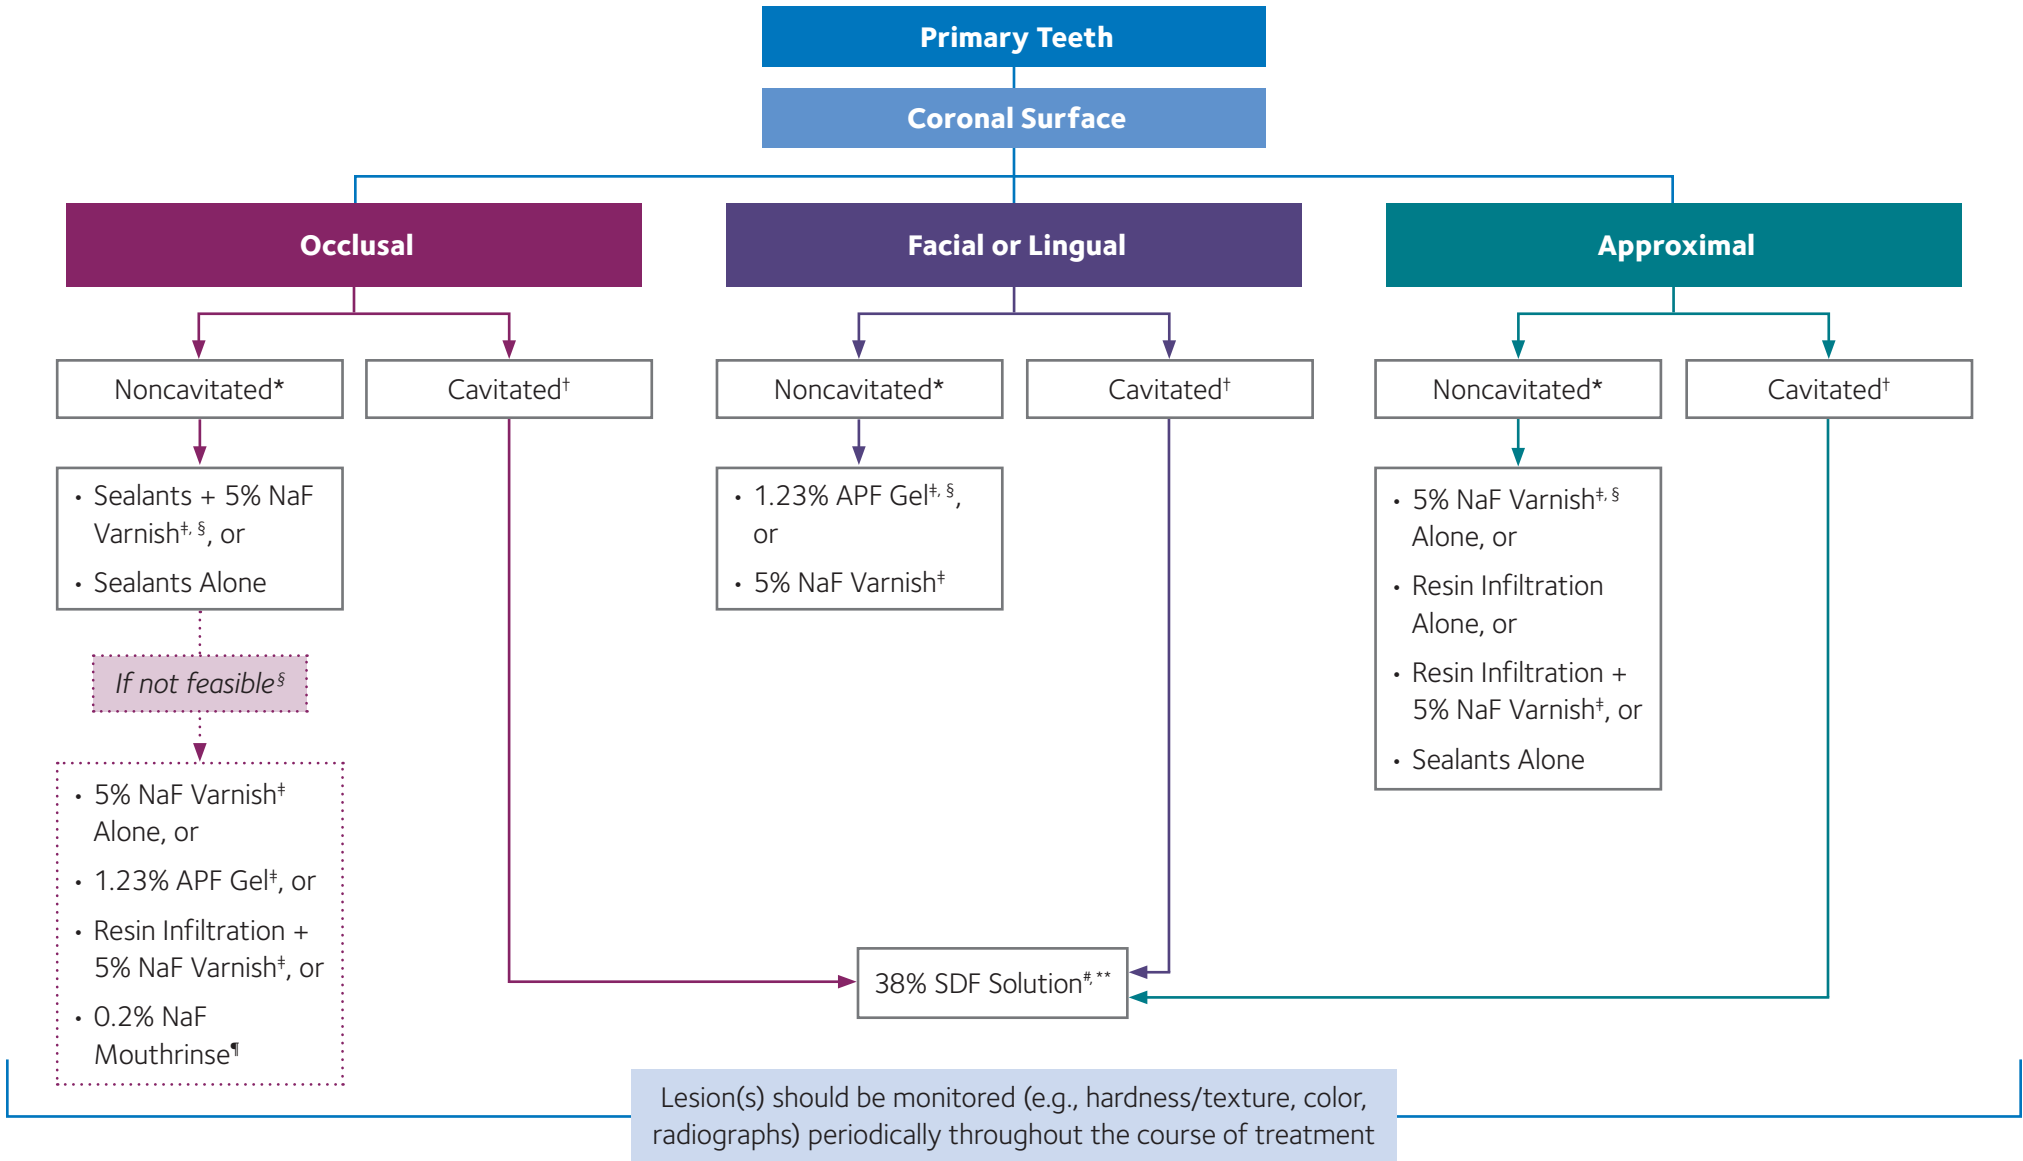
Primary Teeth

Coronal Surface

Occlusal

Facial or Lingual

Approximal

Noncavitated*

Cavitated$^{†}$

Noncavitated*

Cavitated$^{†}$

Noncavitated*

Cavitated$^{†}$

- Sealants + 5% NaF Varnish$^{‡, §}$, or
- Sealants Alone

If not feasible$^{§}$

- 5% NaF Varnish$^{‡}$ Alone, or
- 1.23% APF Gel$^{‡}$, or
- Resin Infiltration + 5% NaF Varnish$^{‡}$, or
- 0.2% NaF Mouthrinse$^{¶}$

- 1.23% APF Gel$^{‡, §}$, or
- 5% NaF Varnish$^{‡}$

- 5% NaF Varnish$^{‡, §}$ Alone, or
- Resin Infiltration Alone, or
- Resin Infiltration + 5% NaF Varnish$^{‡}$, or
- Sealants Alone

38% SDF Solution$^{#, **}$

Lesion(s) should be monitored (e.g., hardness/texture, color, radiographs) periodically throughout the course of treatment